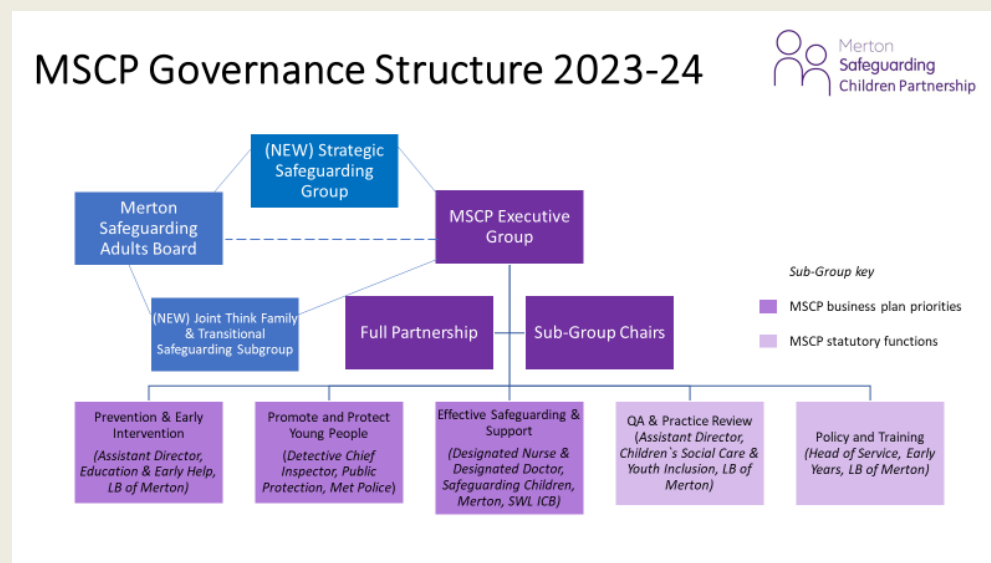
MSCP Governance Structure 2023-24

Merton Safeguarding Children Partnership

(NEW) Strategic Safeguarding Group

Merton Safeguarding Adults Board

MSCP Executive Group

(NEW) Joint Think Family & Transitional Safeguarding Subgroup

Full Partnership

Sub-Group Chairs

Sub-Group key

MSCP business plan priorities

MSCP statutory functions

Prevention & Early Intervention (Assistant Director, Education & Early Help, LB of Merton)

Promote and Protect Young People (Detective Chief Inspector, Public Protection, Met Police)

Effective Safeguarding & Support (Designated Nurse & Designated Doctor, Safeguarding Children, Merton, SWL ICB)

QA & Practice Review (Assistant Director, Children`s Social Care & Youth Inclusion, LB of Merton)

Policy and Training (Head of Service, Early Years, LB of Merton)